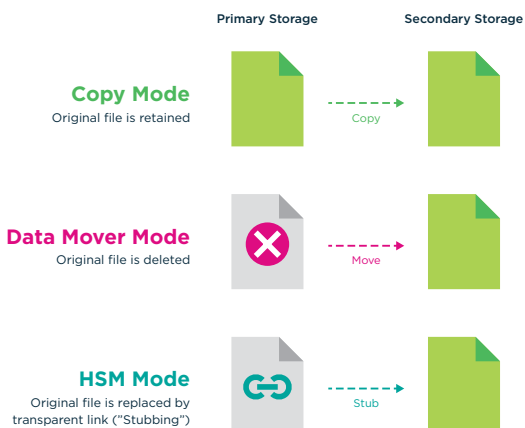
Primary Storage

Secondary Storage

Copy Mode
Original file is retained

Copy

Data Mover Mode
Original file is deleted

Move

HSM Mode
Original file is replaced by transparent link ("Stubbing")

Stub